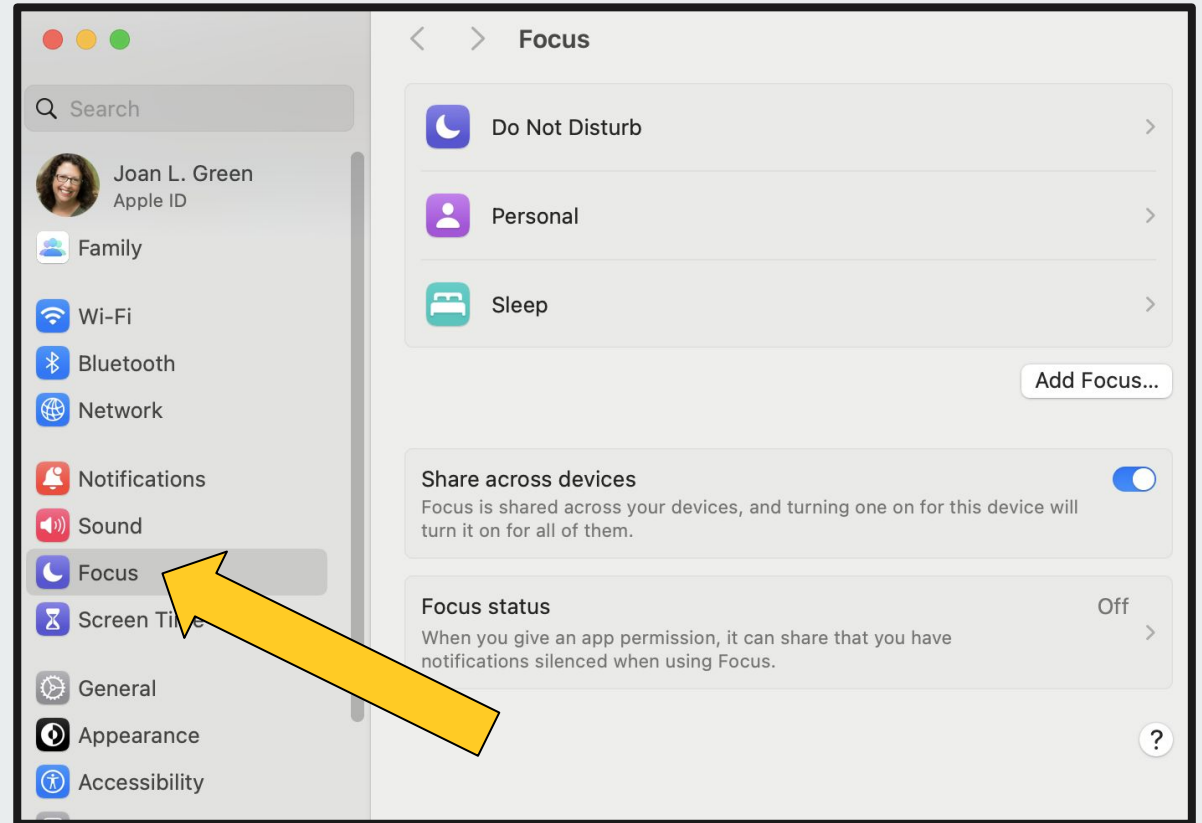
Search

Joan L. Green
Apple ID

Family

Wi-Fi

Bluetooth

Network

Notifications

Sound

Focus

Screen Ti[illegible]

General

Appearance

Accessibility

Focus

Do Not Disturb

Personal

Sleep

Add Focus...

Share across devices
Focus is shared across your devices, and turning one on for this device will turn it on for all of them.

Focus status
Off
When you give an app permission, it can share that you have notifications silenced when using Focus.

?